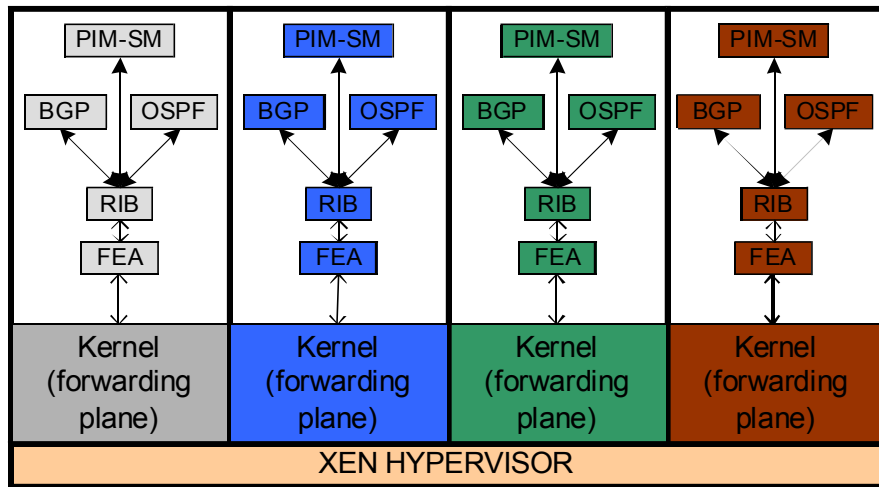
PIM-SM
BGP
OSPF
RIB
FEA
Kernel (forwarding plane)

PIM-SM
BGP
OSPF
RIB
FEA
Kernel (forwarding plane)

PIM-SM
BGP
OSPF
RIB
FEA
Kernel (forwarding plane)

PIM-SM
BGP
OSPF
RIB
FEA
Kernel (forwarding plane)

XEN HYPERVISOR